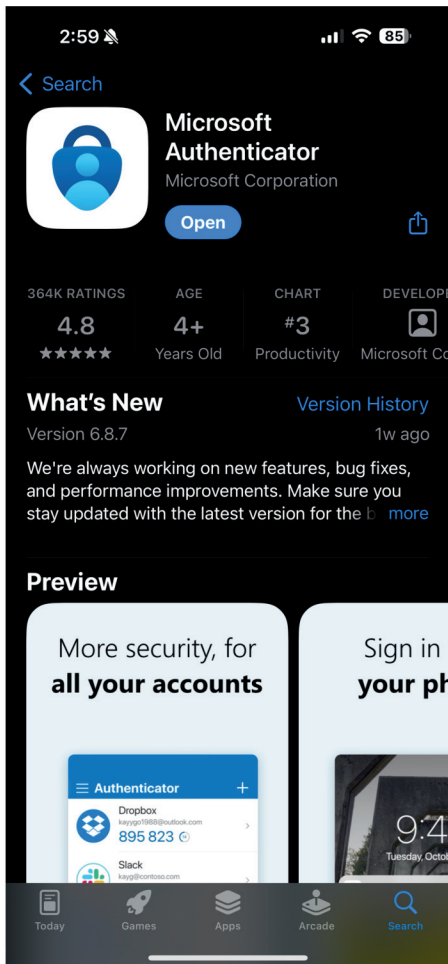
2:59 85

Search

Microsoft Authenticator
Microsoft Corporation

Open

364K RATINGS
4.8
★★★★★

AGE
4+
Years Old

CHART
#3
Productivity

DEVELOPE
Microsoft Co

What's New
Version History
Version 6.8.7
1w ago

We're always working on new features, bug fixes, and performance improvements. Make sure you stay updated with the latest version for the b more

Preview

More security, for
all your accounts

Authenticator
Dropbox
kaygo1988@outlook.com
895 823
Slack
kayg@contoso.com

Sign in
your ph

9:4
Tuesday, Octob

Today
Games
Apps
Arcade
Search